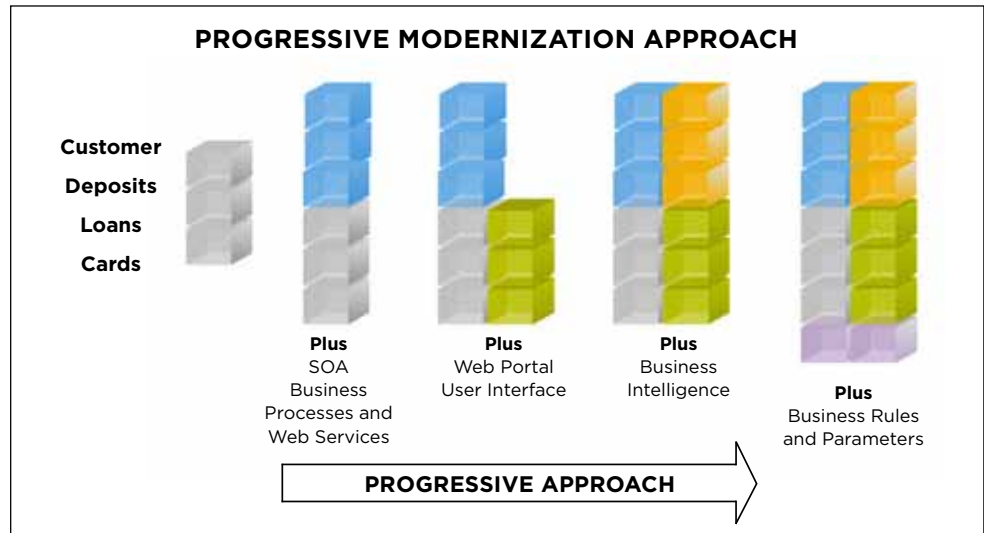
PROGRESSIVE MODERNIZATION APPROACH

Customer
Deposits
Loans
Cards

Plus
SOA
Business
Processes and
Web Services

Plus
Web Portal
User Interface

Plus
Business
Intelligence

Plus
Business Rules
and Parameters

PROGRESSIVE APPROACH